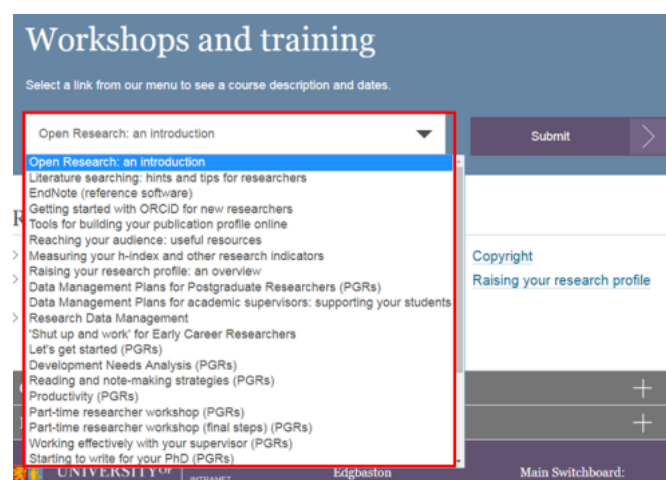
Workshops and training

Select a link from our menu to see a course description and dates.

Open Research: an introduction

Submit

Open Research: an introduction
Literature searching: hints and tips for researchers
EndNote (reference software)
Getting started with ORCiD for new researchers
Tools for building your publication profile online
Reaching your audience: useful resources
Measuring your h-index and other research indicators
Raising your research profile: an overview
Data Management Plans for Postgraduate Researchers (PGRs)
Data Management Plans for academic supervisors: supporting your students
Research Data Management
'Shut up and work' for Early Career Researchers
Let's get started (PGRs)
Development Needs Analysis (PGRs)
Reading and note-making strategies (PGRs)
Productivity (PGRs)
Part-time researcher workshop (PGRs)
Part-time researcher workshop (final steps) (PGRs)
Working effectively with your supervisor (PGRs)
Starting to write for your PhD (PGRs)

Copyright
Raising your research profile

UNIVERSITY OF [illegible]
INTRANET
Edgbaston
Main Switchboard: